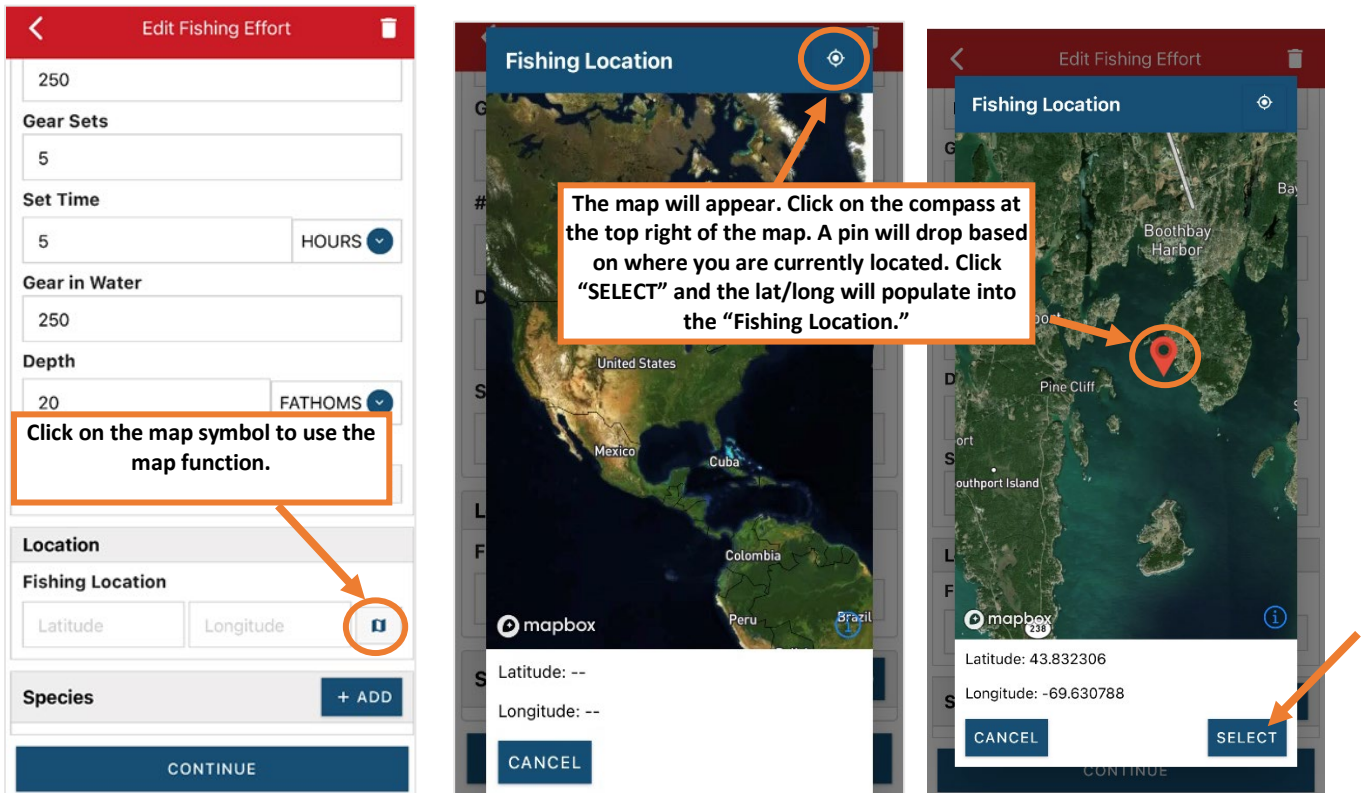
Edit Fishing Effort

250

Gear Sets

5

Set Time

5

HOURS

Gear in Water

250

Depth

20

FATHOMS

Click on the map symbol to use the map function.

Location

Fishing Location

Latitude

Longitude

Species

+ ADD

CONTINUE

Fishing Location

The map will appear. Click on the compass at the top right of the map. A pin will drop based on where you are currently located. Click “SELECT” and the lat/long will populate into the “Fishing Location.”

United States

Mexico

Cuba

Colombia

Peru

Brazil

mapbox

Latitude: --

Longitude: --

CANCEL

Edit Fishing Effort

Fishing Location

Boothbay Harbor

Bay

Pine Cliff

Southport Island

mapbox

238

Latitude: 43.832306

Longitude: -69.630788

CANCEL

SELECT

CONTINUE